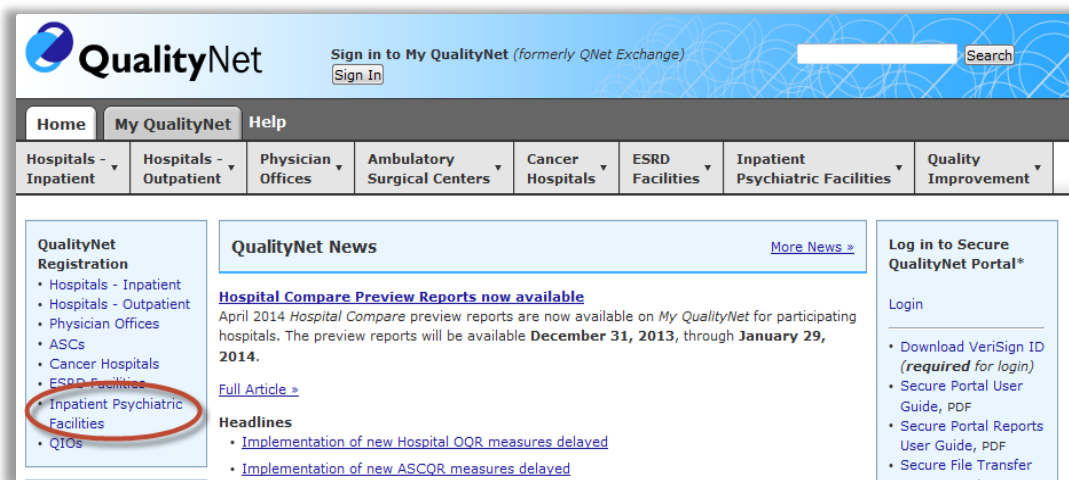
QualityNet

Sign in to My QualityNet (formerly QNet Exchange)
Sign In

Search

Home | My QualityNet | Help

Hospitals - Inpatient | Hospitals - Outpatient | Physician Offices | Ambulatory Surgical Centers | Cancer Hospitals | ESRD Facilities | Inpatient Psychiatric Facilities | Quality Improvement

QualityNet Registration
• Hospitals - Inpatient
• Hospitals - Outpatient
• Physician Offices
• ASCs
• Cancer Hospitals
• ESRD Facilities
• Inpatient Psychiatric Facilities
• QIOs

QualityNet News
More News »

Hospital Compare Preview Reports now available
April 2014 Hospital Compare preview reports are now available on My QualityNet for participating hospitals. The preview reports will be available December 31, 2013, through January 29, 2014.

Full Article »

Headlines
• Implementation of new Hospital OQR measures delayed
• Implementation of new ASCQR measures delayed

Log in to Secure QualityNet Portal*

Login

• Download VeriSign ID (required for login)
• Secure Portal User Guide, PDF
• Secure Portal Reports User Guide, PDF
• Secure File Transfer